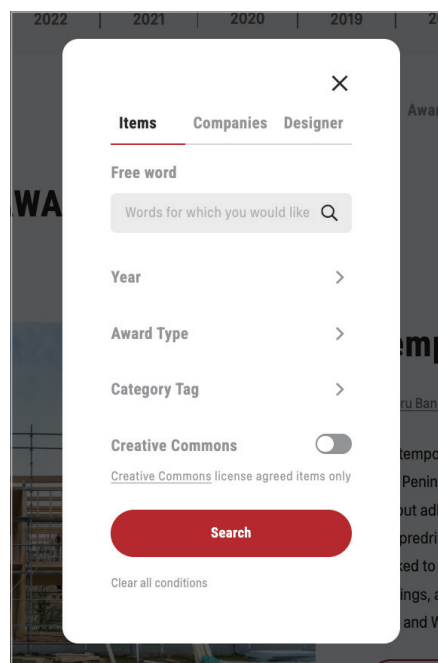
2022 | 2021 | 2020 | 2019 | 2

Awa

WA

emp

ru Ban

tempo
Penin
out ad
predi
ked to
ings, a
and W

×

Items Companies Designer

Free word

Words for which you would like

Year

Award Type

Category Tag

Creative Commons

Creative Commons license agreed items only

Search

Clear all conditions